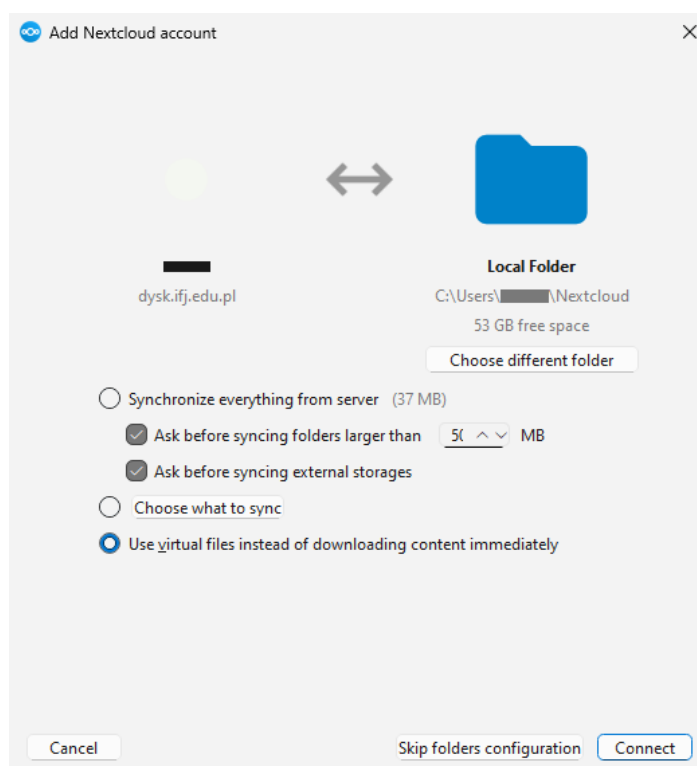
Add Nextcloud account

dysk.ifj.edu.pl

Local Folder

C:\Users\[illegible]\Nextcloud

53 GB free space

Choose different folder

Synchronize everything from server (37 MB)

Ask before syncing folders larger than 5( MB

Ask before syncing external storages

Choose what to sync

Use virtual files instead of downloading content immediately

Cancel

Skip folders configuration

Connect